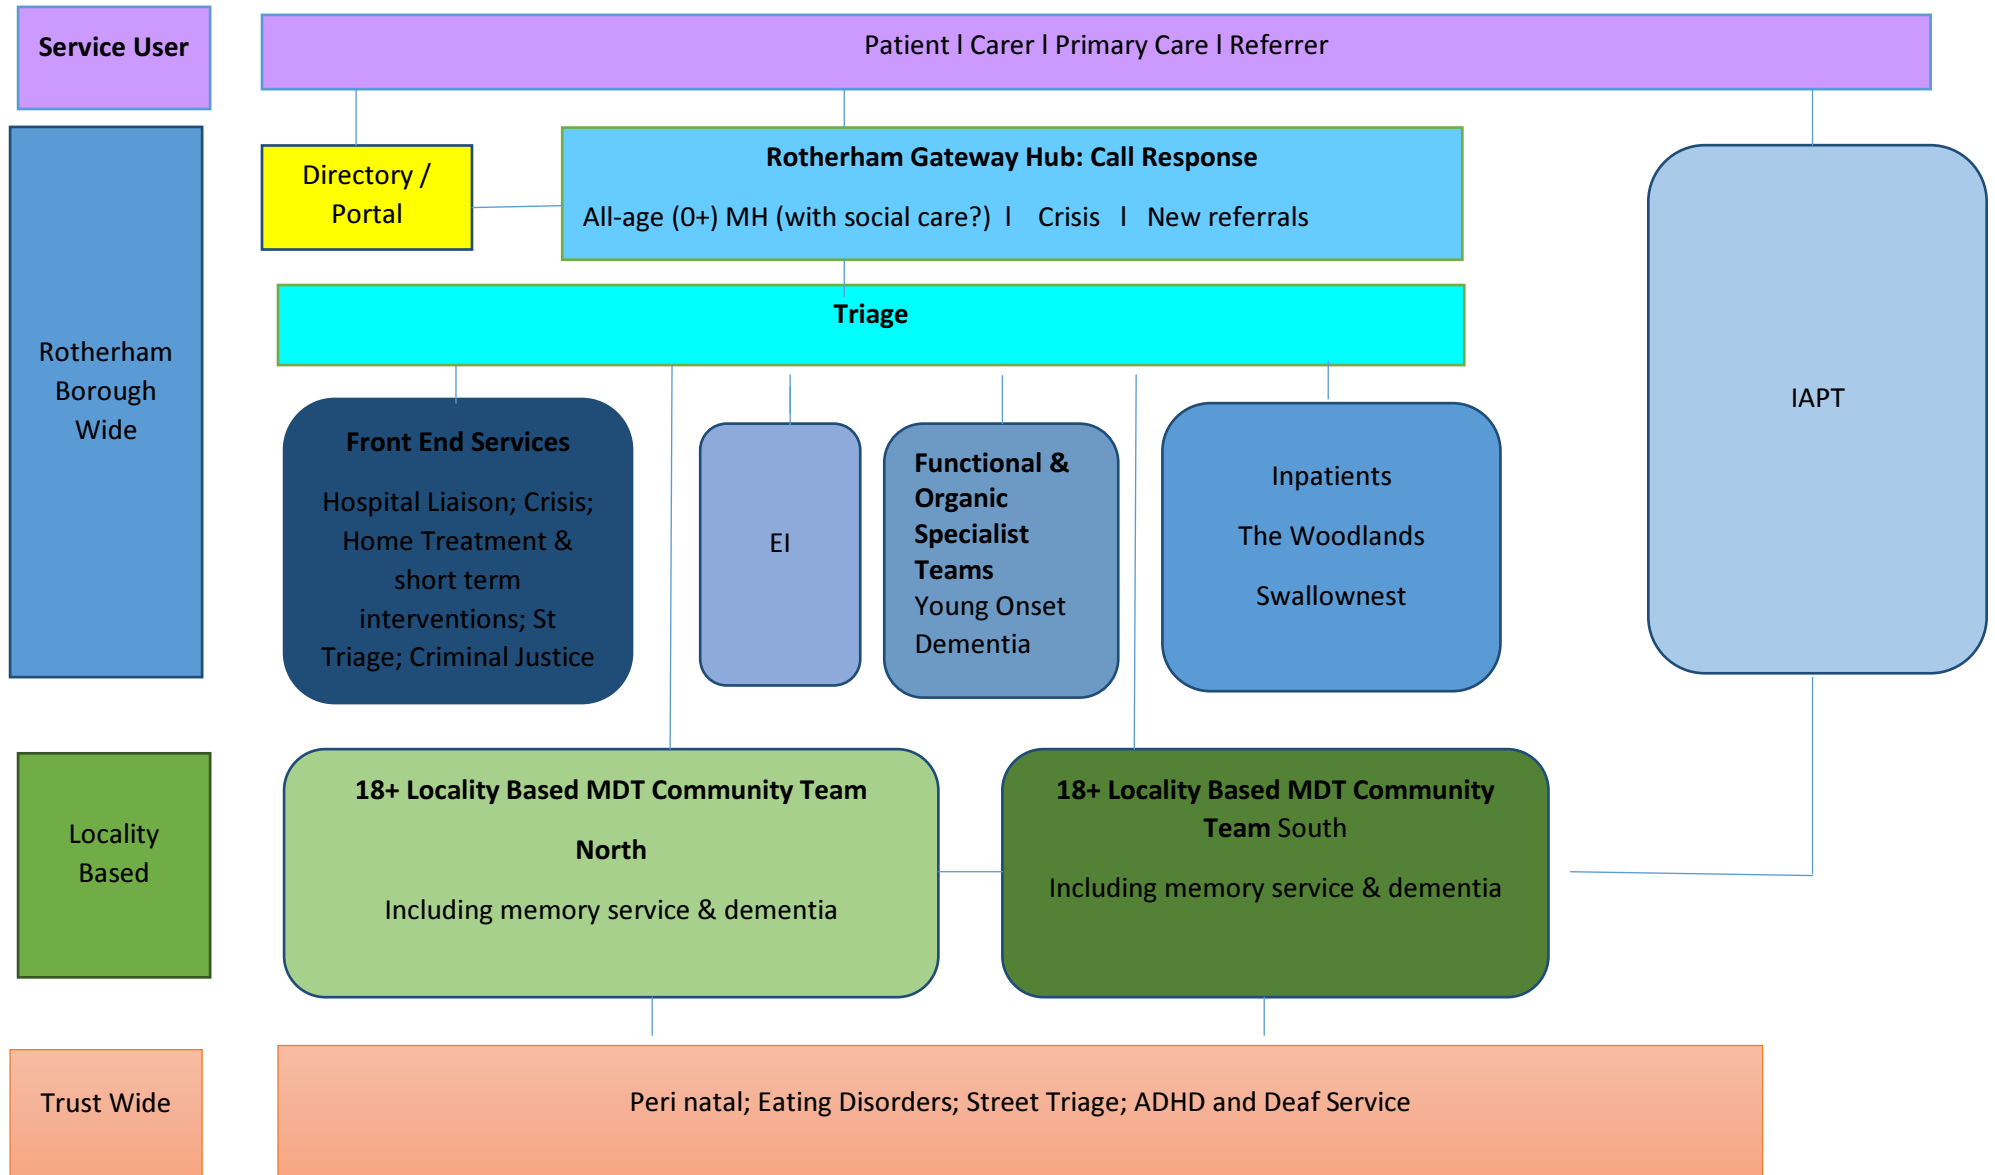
Service User

Patient I Carer I Primary Care I Referrer

Rotherham Borough Wide

Directory / Portal

Rotherham Gateway Hub: Call Response

All-age (0+) MH (with social care?) I Crisis I New referrals

IAPT

Triage

Front End Services

Hospital Liaison; Crisis; Home Treatment & short term interventions; St Triage; Criminal Justice

EI

Functional & Organic Specialist Teams
Young Onset Dementia

Inpatients

The Woodlands

Swallownest

Locality Based

18+ Locality Based MDT Community Team

North

Including memory service & dementia

18+ Locality Based MDT Community Team South

Including memory service & dementia

Trust Wide

Peri natal; Eating Disorders; Street Triage; ADHD and Deaf Service